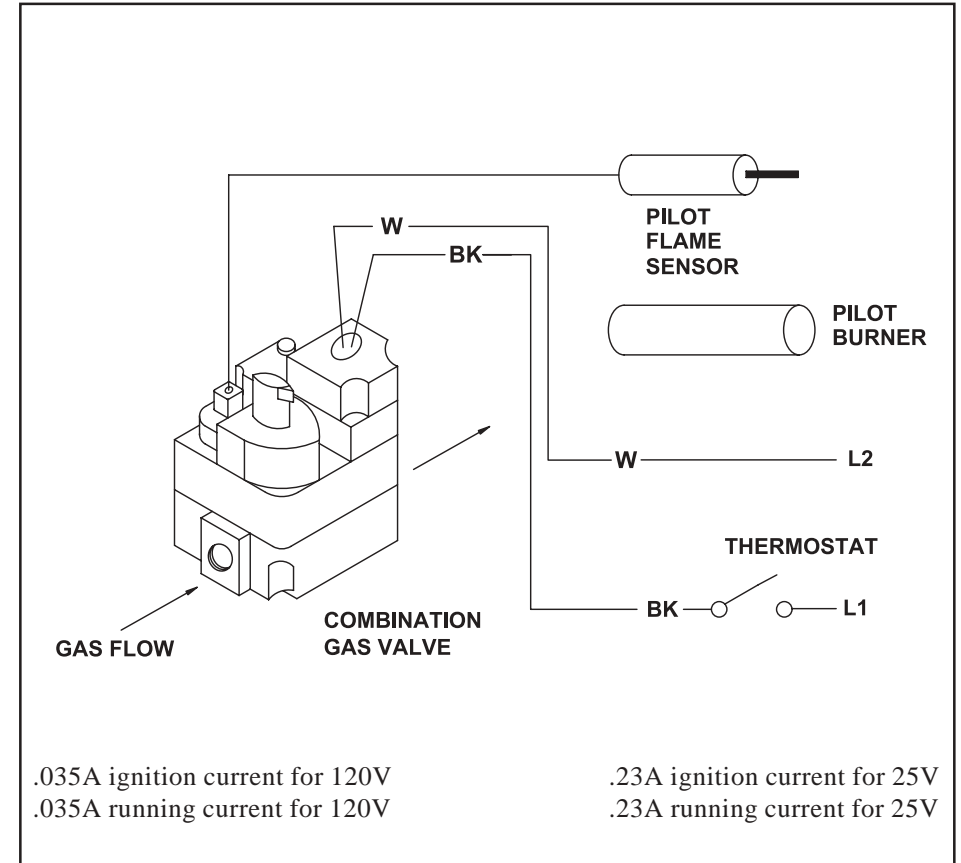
W

BK

PILOT FLAME SENSOR

PILOT BURNER

W

L2

THERMOSTAT

BK

L1

COMBINATION GAS VALVE

GAS FLOW

.035A ignition current for 120V
.035A running current for 120V

.23A ignition current for 25V
.23A running current for 25V